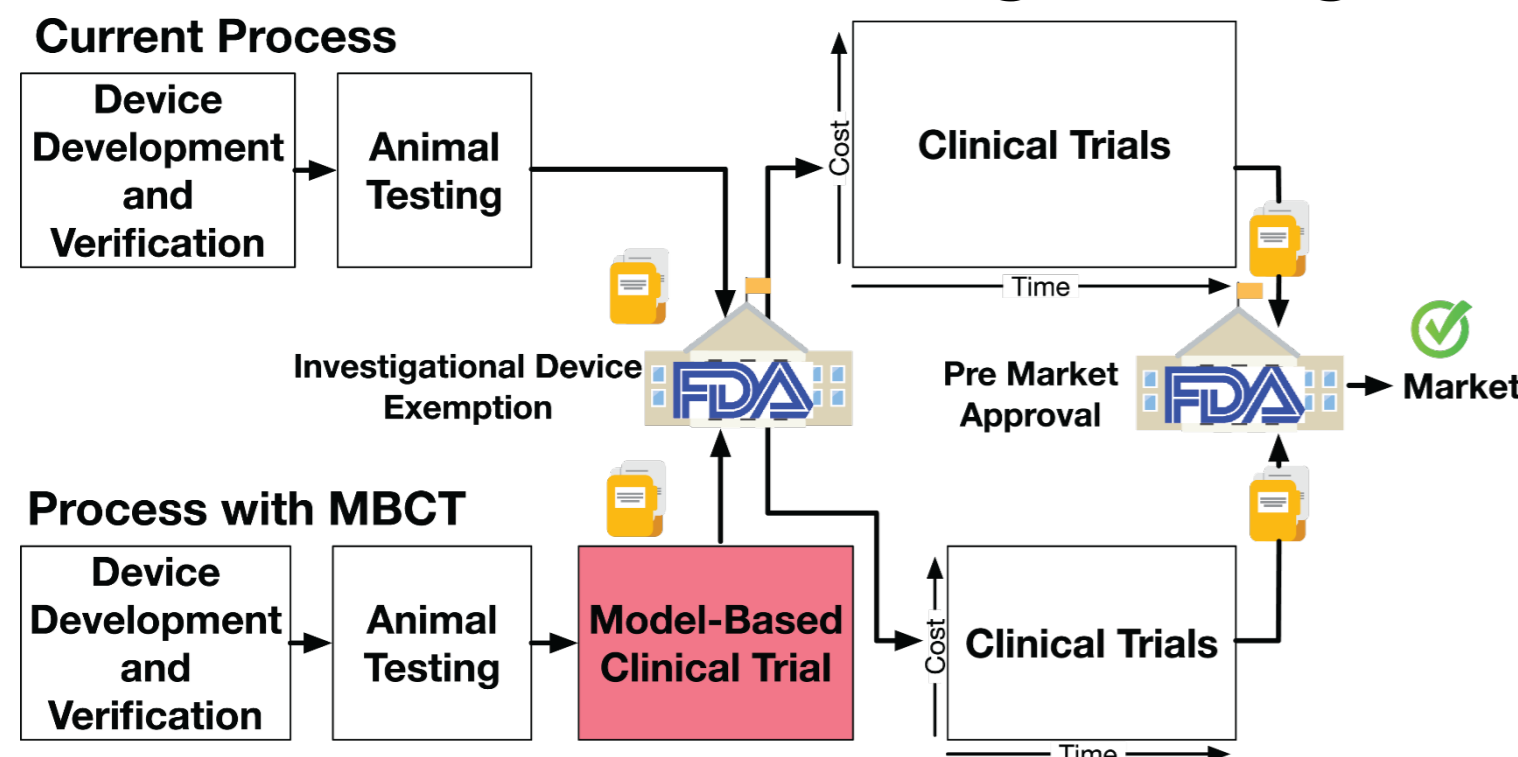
Current Process

Device Development and Verification

Animal Testing

Cost

Clinical Trials

Time

Investigational Device Exemption

FDA

Pre Market Approval

FDA

Market

Process with MBCT

Device Development and Verification

Animal Testing

Model-Based Clinical Trial

Cost

Clinical Trials

Time